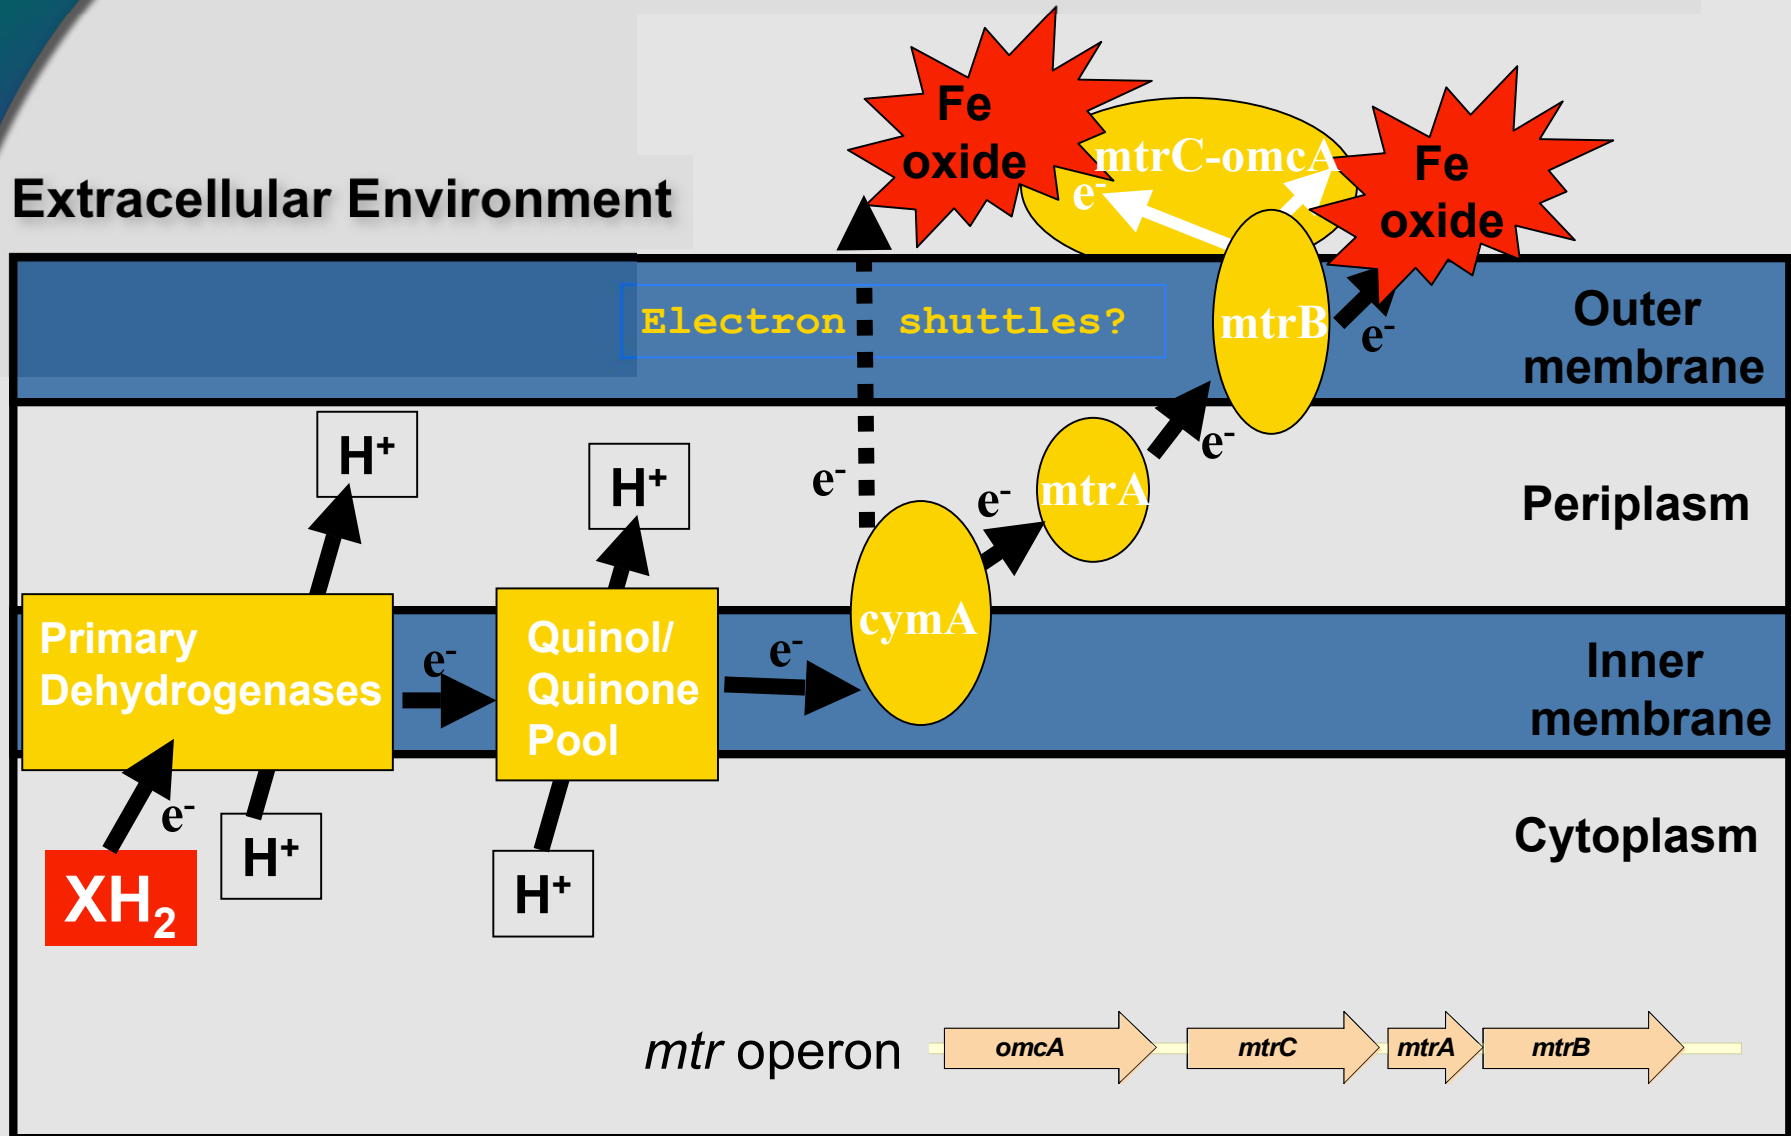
Fe oxide

mtrC-omcA

Fe oxide

Extracellular Environment

$e^-$

Electron shuttles?

mtrB

$e^-$

Outer membrane

$H^+$

$H^+$

$e^-$

$e^-$

mtrA

$e^-$

Periplasm

Primary Dehydrogenases

$e^-$

Quinol/ Quinone Pool

$e^-$

cymA

Inner membrane

$e^-$

$XH_2$

$H^+$

$H^+$

Cytoplasm

*mtr* operon

omcA

mtrC

mtrA

mtrB